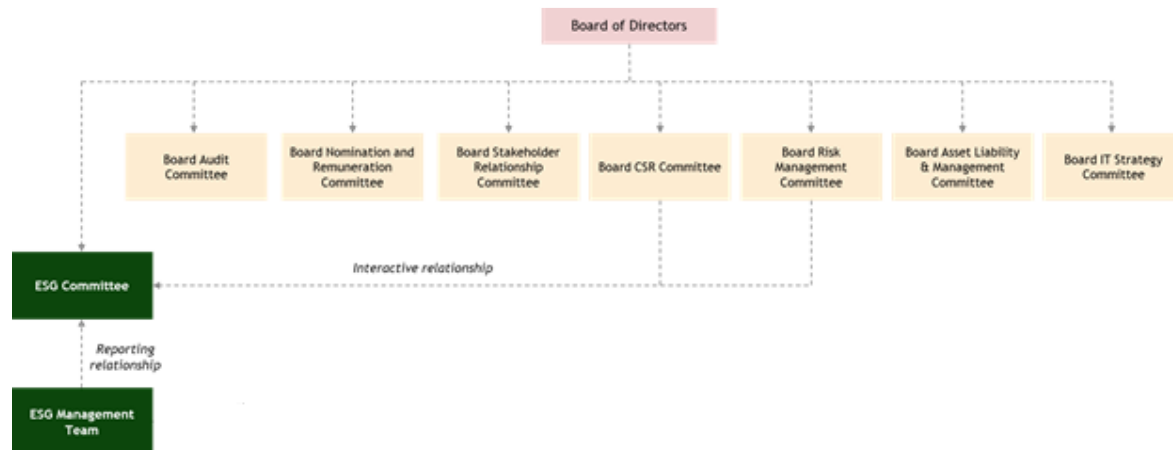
Board of Directors

Board Audit Committee

Board Nomination and Remuneration Committee

Board Stakeholder Relationship Committee

Board CSR Committee

Board Risk Management Committee

Board Asset Liability & Management Committee

Board IT Strategy Committee

Interactive relationship

ESG Committee

Reporting relationship

ESG Management Team